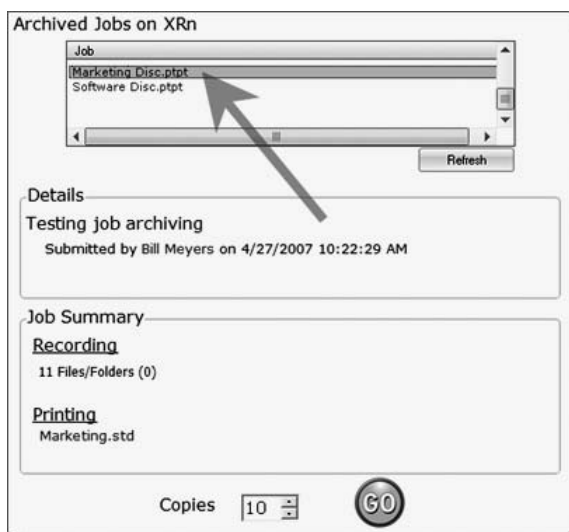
Archived Jobs on XRn

Job
Marketing Disc.ptpt
Software Disc.ptpt

Refresh

Details
Testing job archiving
Submitted by Bill Meyers on 4/27/2007 10:22:29 AM

Job Summary
Recording
11 Files/Folders (0)

Printing
Marketing.std

Copies 10

GO